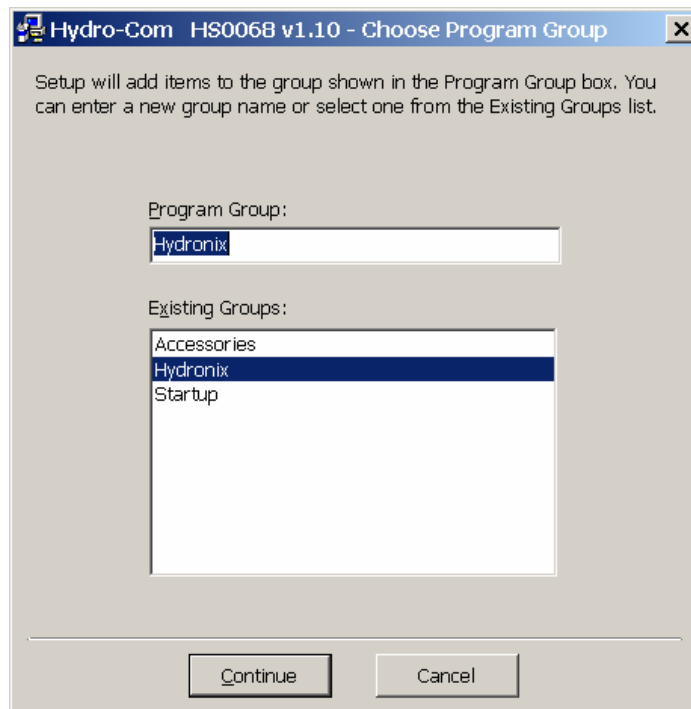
Hydro-Com HS0068 v1.10 - Choose Program Group

×

Setup will add items to the group shown in the Program Group box. You can enter a new group name or select one from the Existing Groups list.

Program Group:

Hydronix

Existing Groups:

Accessories
Hydronix
Startup

Continue

Cancel